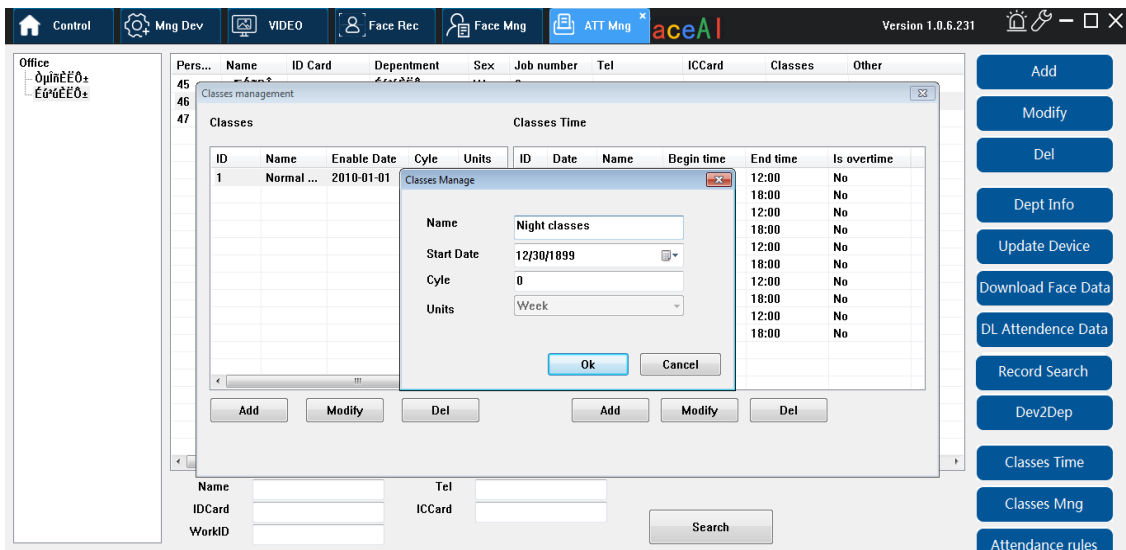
Control | Mng Dev | VIDEO | Face Rec | Face Mng | ATT Mng | aceAI | Version 1.0.6.231

Office
ÒµÎñÈËÔ±
Éú²úÈËÔ±

| Pers... | Name | ID Card | Depentment | Sex | Job number | Tel | ICCard | Classes | Other |
|---|---|---|---|---|---|---|---|---|---|
| 45 | | | | | | | | | |
| 46 | | | | | | | | | |
| 47 | | | | | | | | | |

Classes management

Classes

| ID | Name | Enable Date | Cyle | Units |
|---|---|---|---|---|
| 1 | Normal ... | 2010-01-01 | | |

Classes Time

| ID | Date | Name | Begin time | End time | Is overtime |
|---|---|---|---|---|---|
| | | | | 12:00 | No |
| | | | | 18:00 | No |
| | | | | 12:00 | No |
| | | | | 18:00 | No |
| | | | | 12:00 | No |
| | | | | 18:00 | No |
| | | | | 12:00 | No |
| | | | | 18:00 | No |
| | | | | 12:00 | No |
| | | | | 18:00 | No |

Add Modify Del

Add Modify Del

Classes Manage

Name Night classes
Start Date 12/30/1899
Cyle 0
Units Week

Ok Cancel

Name
IDCard
WorkID
Tel
ICCard
Search

Add
Modify
Del
Dept Info
Update Device
Download Face Data
DL Attendence Data
Record Search
Dev2Dep
Classes Time
Classes Mng
Attendance rules